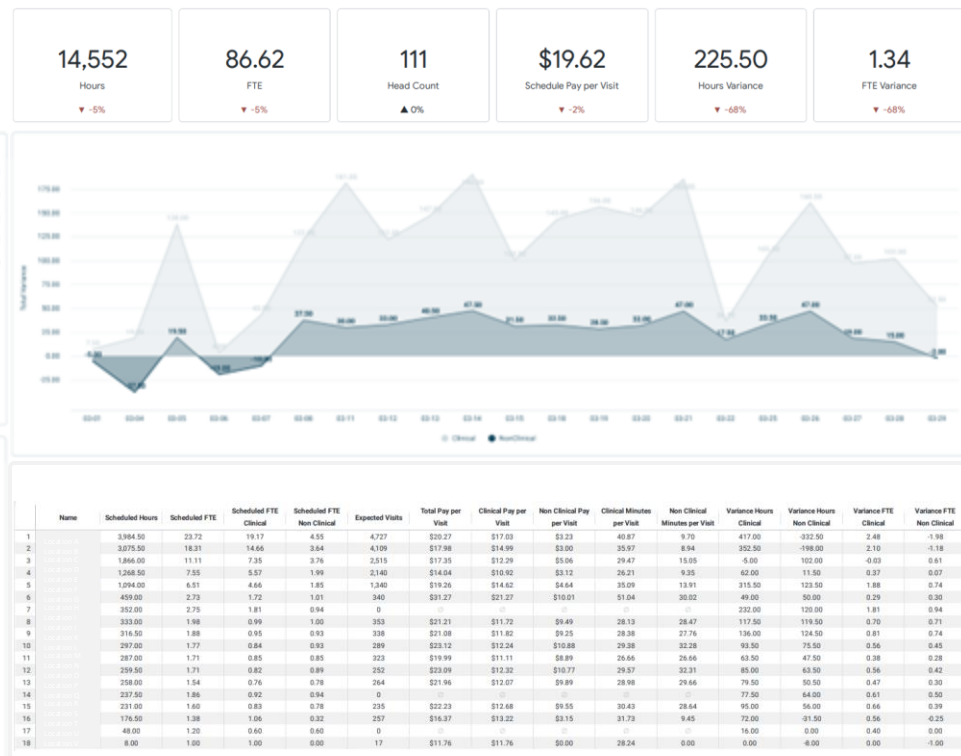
14,552
Hours
▼ -5%

86.62
FTE
▼ -5%

111
Head Count
▲ 0%

$19.62
Schedule Pay per Visit
▼ -2%

225.50
Hours Variance
▼ -68%

1.34
FTE Variance
▼ -68%

175.00
150.00
125.00
100.00
75.00
50.00
25.00
0.00
-25.00
Total Variance

19.50
37.00
47.00
47.00
47.00
15.00

03-01 03-04 03-05 03-06 03-07 03-08 03-11 03-12 03-13 03-14 03-15 03-18 03-19 03-20 03-21 03-22 03-25 03-26 03-27 03-28 03-29

Clinical NonClinical

| | Name | Scheduled Hours | Scheduled FTE | Scheduled FTE Clinical | Scheduled FTE Non Clinical | Expected Visits | Total Pay per Visit | Clinical Pay per Visit | Non Clinical Pay per Visit | Clinical Minutes per Visit | Non Clinical Minutes per Visit | Variance Hours Clinical | Variance Hours Non Clinical | Variance FTE Clinical | Variance FTE Non Clinical |
|---|---|---|---|---|---|---|---|---|---|---|---|---|---|---|---|
| 1 | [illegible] | 3,984.50 | 23.72 | 19.17 | 4.55 | 4,727 | $20.27 | $17.03 | $3.23 | 40.87 | 9.70 | 417.00 | -332.50 | 2.48 | -1.98 |
| 2 | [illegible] | 3,075.50 | 18.31 | 14.66 | 3.64 | 4,109 | $17.98 | $14.99 | $3.00 | 35.97 | 8.94 | 352.50 | -198.00 | 2.10 | -1.18 |
| 3 | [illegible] | 1,866.00 | 11.11 | 7.35 | 3.76 | 2,515 | $17.35 | $12.29 | $5.06 | 29.47 | 15.05 | -5.00 | 102.00 | -0.03 | 0.61 |
| 4 | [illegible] | 1,268.50 | 7.55 | 5.57 | 1.99 | 2,140 | $14.04 | $10.92 | $3.12 | 26.21 | 9.35 | 62.00 | 11.50 | 0.37 | 0.07 |
| 5 | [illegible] | 1,094.00 | 6.51 | 4.66 | 1.85 | 1,340 | $19.26 | $14.62 | $4.64 | 35.09 | 13.91 | 315.50 | 123.50 | 1.88 | 0.74 |
| 6 | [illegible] | 459.00 | 2.73 | 1.72 | 1.01 | 340 | $31.27 | $21.27 | $10.01 | 51.04 | 30.02 | 49.00 | 50.00 | 0.29 | 0.30 |
| 7 | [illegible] | 352.00 | 2.75 | 1.81 | 0.94 | 0 | ∅ | ∅ | ∅ | ∅ | ∅ | 232.00 | 120.00 | 1.81 | 0.94 |
| 8 | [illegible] | 333.00 | 1.98 | 0.99 | 1.00 | 353 | $21.21 | $11.72 | $9.49 | 28.13 | 28.47 | 117.50 | 119.50 | 0.70 | 0.71 |
| 9 | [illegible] | 316.50 | 1.88 | 0.95 | 0.93 | 338 | $21.08 | $11.82 | $9.25 | 28.38 | 27.76 | 136.00 | 124.50 | 0.81 | 0.74 |
| 10 | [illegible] | 297.00 | 1.77 | 0.84 | 0.93 | 289 | $23.12 | $12.24 | $10.88 | 29.38 | 32.28 | 93.50 | 75.50 | 0.56 | 0.45 |
| 11 | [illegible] | 287.00 | 1.71 | 0.85 | 0.85 | 323 | $19.99 | $11.11 | $8.89 | 26.66 | 26.66 | 63.50 | 47.50 | 0.38 | 0.28 |
| 12 | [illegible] | 259.50 | 1.71 | 0.82 | 0.89 | 252 | $23.09 | $12.32 | $10.77 | 29.57 | 32.31 | 85.00 | 63.50 | 0.56 | 0.42 |
| 13 | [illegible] | 258.00 | 1.54 | 0.76 | 0.78 | 264 | $21.96 | $12.07 | $9.89 | 28.98 | 29.66 | 79.50 | 50.50 | 0.47 | 0.30 |
| 14 | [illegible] | 237.50 | 1.86 | 0.92 | 0.94 | 0 | ∅ | ∅ | ∅ | ∅ | ∅ | 77.50 | 64.00 | 0.61 | 0.50 |
| 15 | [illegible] | 231.00 | 1.60 | 0.83 | 0.78 | 235 | $22.23 | $12.68 | $9.55 | 30.43 | 28.64 | 95.00 | 56.00 | 0.66 | 0.39 |
| 16 | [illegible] | 176.50 | 1.38 | 1.06 | 0.32 | 257 | $16.37 | $13.22 | $3.15 | 31.73 | 9.45 | 72.00 | -31.50 | 0.56 | -0.25 |
| 17 | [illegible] | 48.00 | 1.20 | 0.60 | 0.60 | 0 | ∅ | ∅ | ∅ | ∅ | ∅ | 16.00 | 0.00 | 0.40 | 0.00 |
| 18 | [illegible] | 8.00 | 1.00 | 1.00 | 0.00 | 17 | $11.76 | $11.76 | $0.00 | 28.24 | 0.00 | 0.00 | -8.00 | 0.00 | -1.00 |